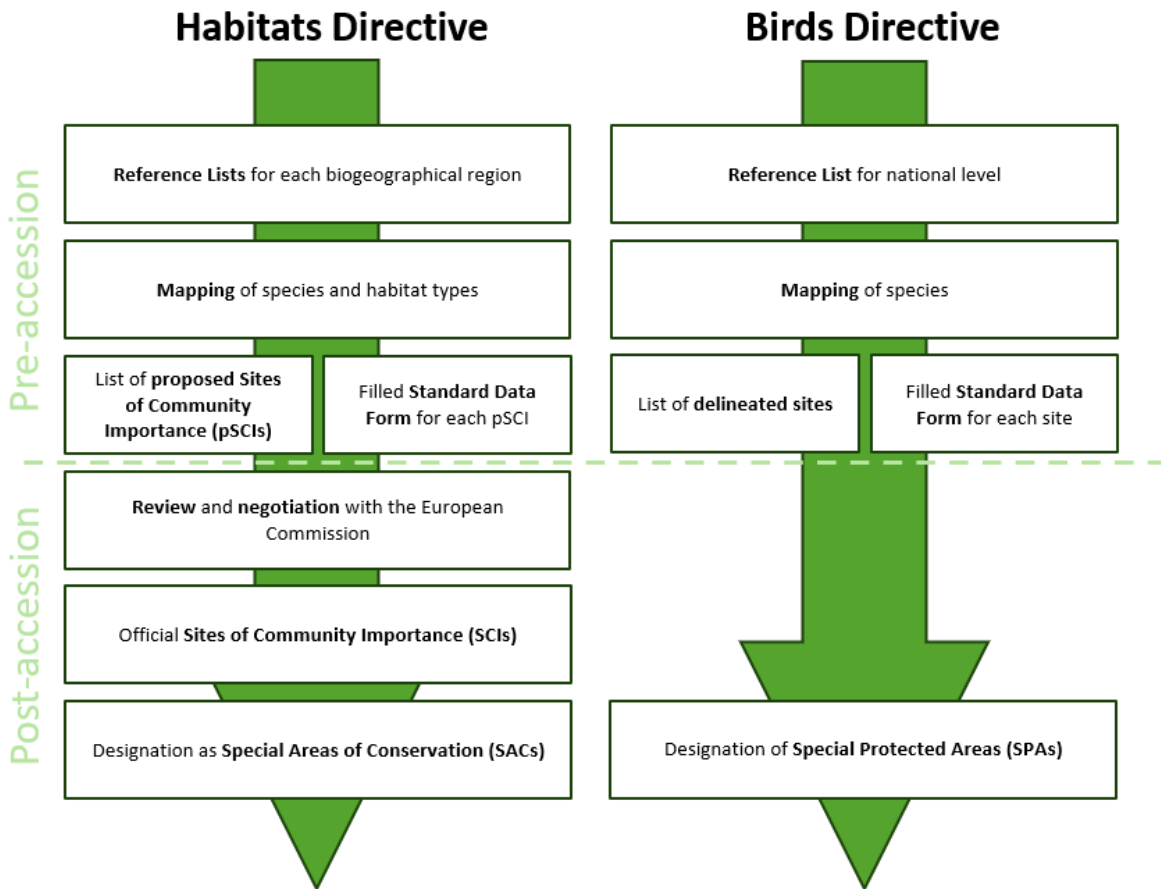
Habitats Directive

Birds Directive

Pre-accession

Reference Lists for each biogeographical region

Mapping of species and habitat types

List of proposed Sites of Community Importance (pSCIs)

Filled Standard Data Form for each pSCI

Reference List for national level

Mapping of species

List of delineated sites

Filled Standard Data Form for each site

Post-accession

Review and negotiation with the European Commission

Official Sites of Community Importance (SCIs)

Designation as Special Areas of Conservation (SACs)

Designation of Special Protected Areas (SPAs)